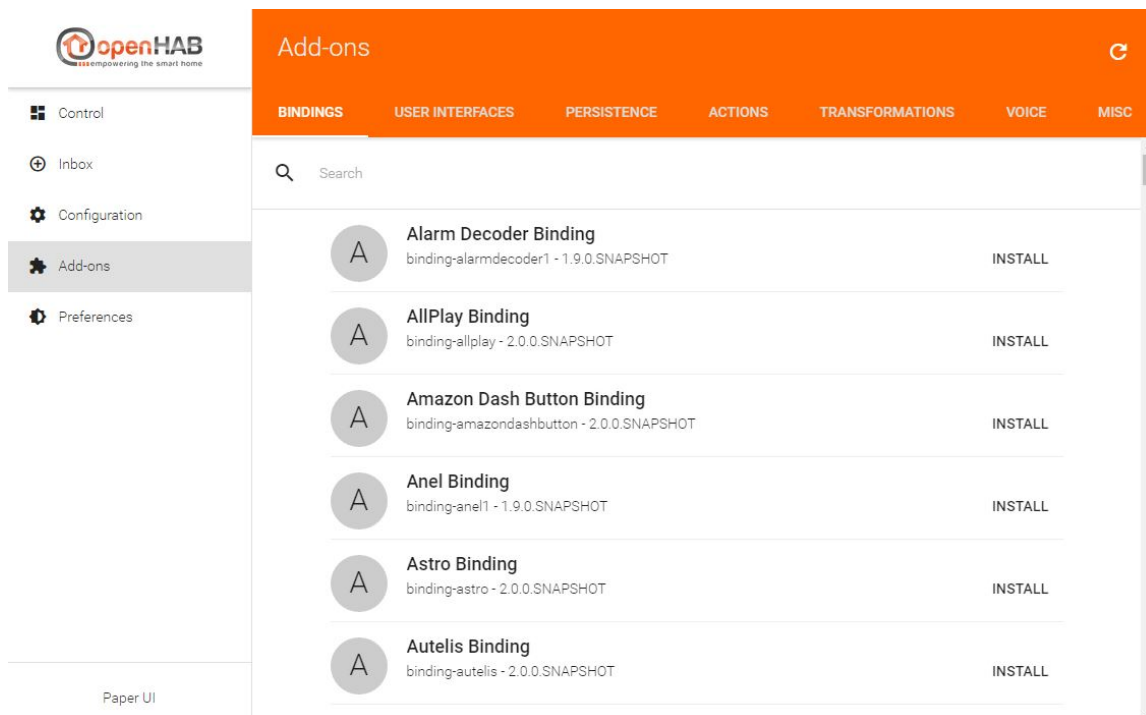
openHAB
empowering the smart home

Control
Inbox
Configuration
Add-ons
Preferences

Paper UI

Add-ons

BINDINGS USER INTERFACES PERSISTENCE ACTIONS TRANSFORMATIONS VOICE MISC

Search

A
Alarm Decoder Binding
binding-alarmdecoder1 - 1.9.0.SNAPSHOT
INSTALL

A
AllPlay Binding
binding-allplay - 2.0.0.SNAPSHOT
INSTALL

A
Amazon Dash Button Binding
binding-amazondashbutton - 2.0.0.SNAPSHOT
INSTALL

A
Anel Binding
binding-anel1 - 1.9.0.SNAPSHOT
INSTALL

A
Astro Binding
binding-astro - 2.0.0.SNAPSHOT
INSTALL

A
Autelis Binding
binding-autelis - 2.0.0.SNAPSHOT
INSTALL